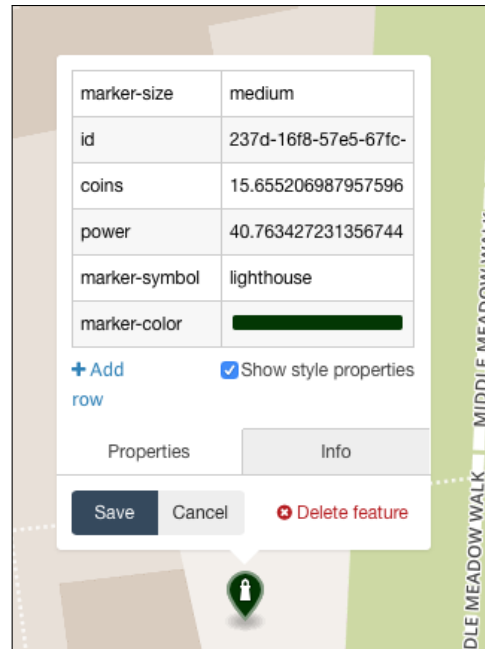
| marker-size | medium |
|---|---|
| id | 237d-16f8-57e5-67fc- |
| coins | 15.655206987957596 |
| power | 40.763427231356744 |
| marker-symbol | lighthouse |
| marker-color | |

+ Add row

Show style properties

Properties

Info

Save

Cancel

Delete feature

MIDDLE MEADOW WALK

DLE MEADOW WALK